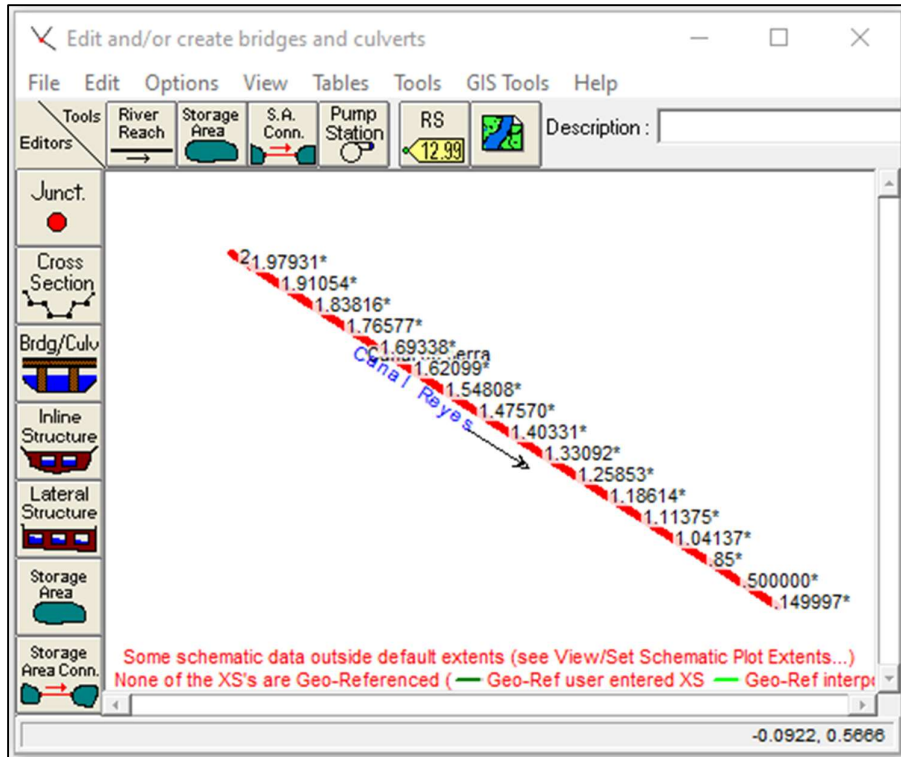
Edit and/or create bridges and culverts

File Edit Options View Tables Tools GIS Tools Help

Tools
Editors

River Reach

Storage Area

S.A. Conn.

Pump Station

RS
12.99

Description :

Junct.

Cross Section

Brdg/Culv

Inline Structure

Lateral Structure

Storage Area

Storage Area Conn.

2
1.97931*
1.91054*
1.83816*
1.76577*
1.69338*
C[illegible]erra
1.62099*
Canal Reyes
1.54808*
1.47570*
1.40331*
1.33092*
1.25853*
1.18614*
1.11375*
1.04137*
.85*
.500000*
.149997*

Some schematic data outside default extents (see View/Set Schematic Plot Extents...)
None of the XS's are Geo-Referenced ( — Geo-Ref user entered XS — Geo-Ref interp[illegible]

-0.0922, 0.5666